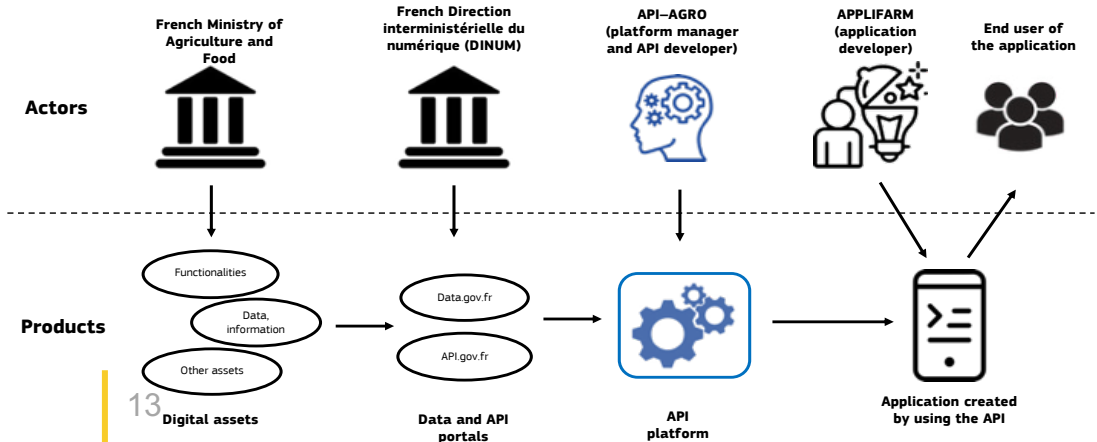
French Ministry of Agriculture and Food

French Direction interministérielle du numérique (DINUM)

API–AGRO (platform manager and API developer)

APPLIFARM (application developer)

End user of the application

Actors

Functionalities

Data, information

Other assets

Data.gov.fr

API.gov.fr

Products

13

Digital assets

Data and API portals

API platform

Application created by using the API